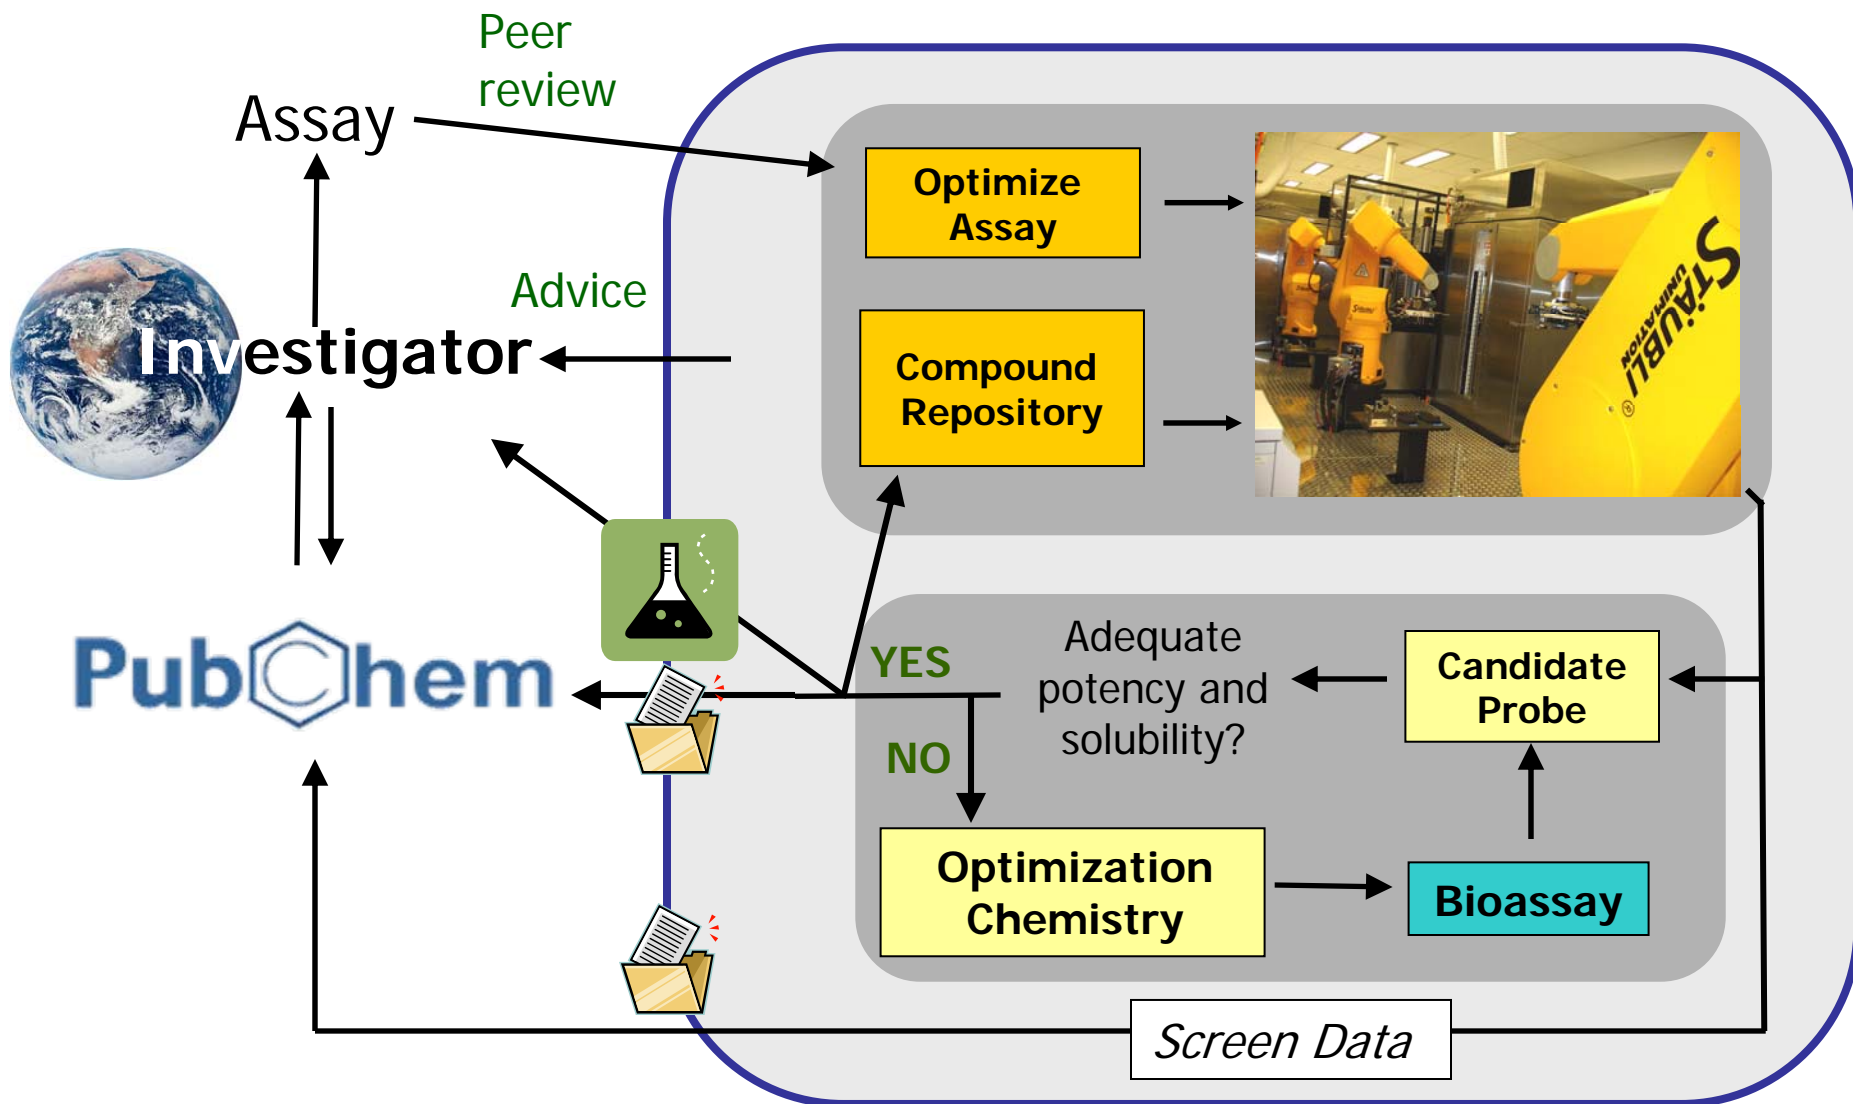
Peer review

Assay

Investigator

Advice

PubChem

Optimize Assay

Compound Repository

STÄUBLI UNIMATION

YES

NO

Adequate potency and solubility?

Candidate Probe

Optimization Chemistry

Bioassay

Screen Data